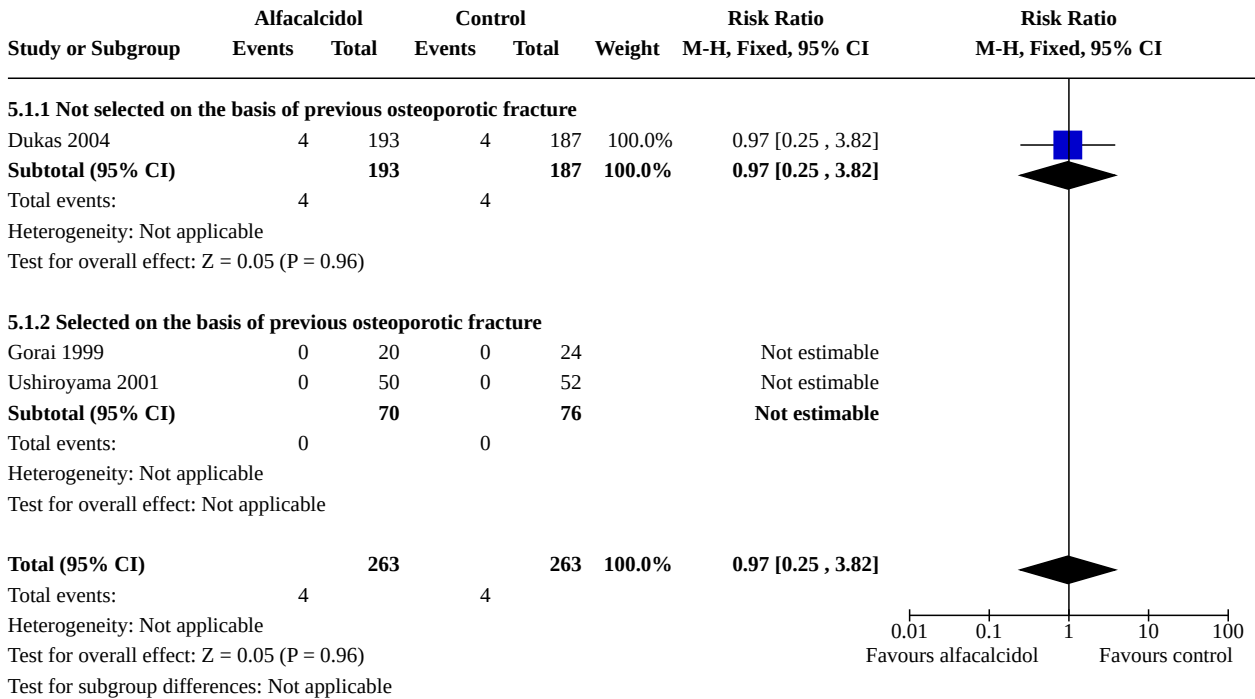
| Study or Subgroup | Alfacalcidol Events | Alfacalcidol Total | Control Events | Control Total | Weight | Risk Ratio M-H, Fixed, 95% CI | Risk Ratio M-H, Fixed, 95% CI |
|---|---|---|---|---|---|---|---|
| **5.1.1 Not selected on the basis of previous osteoporotic fracture** | | | | | | | |
| Dukas 2004 | 4 | 193 | 4 | 187 | 100.0% | 0.97 [0.25 , 3.82] | |
| **Subtotal (95% CI)** | | **193** | | **187** | **100.0%** | **0.97 [0.25 , 3.82]** | |
| Total events: | 4 | | 4 | | | | |
| Heterogeneity: Not applicable | | | | | | | |
| Test for overall effect: Z = 0.05 (P = 0.96) | | | | | | | |
| **5.1.2 Selected on the basis of previous osteoporotic fracture** | | | | | | | |
| Gorai 1999 | 0 | 20 | 0 | 24 | | Not estimable | |
| Ushiroyama 2001 | 0 | 50 | 0 | 52 | | Not estimable | |
| **Subtotal (95% CI)** | | **70** | | **76** | | **Not estimable** | |
| Total events: | 0 | | 0 | | | | |
| Heterogeneity: Not applicable | | | | | | | |
| Test for overall effect: Not applicable | | | | | | | |
| **Total (95% CI)** | | **263** | | **263** | **100.0%** | **0.97 [0.25 , 3.82]** | |
| Total events: | 4 | | 4 | | | | |
| Heterogeneity: Not applicable | | | | | | | |
| Test for overall effect: Z = 0.05 (P = 0.96) | | | | | | | |
| Test for subgroup differences: Not applicable | | | | | | | |

0.01 0.1 1 10 100
Favours alfacalcidol Favours control